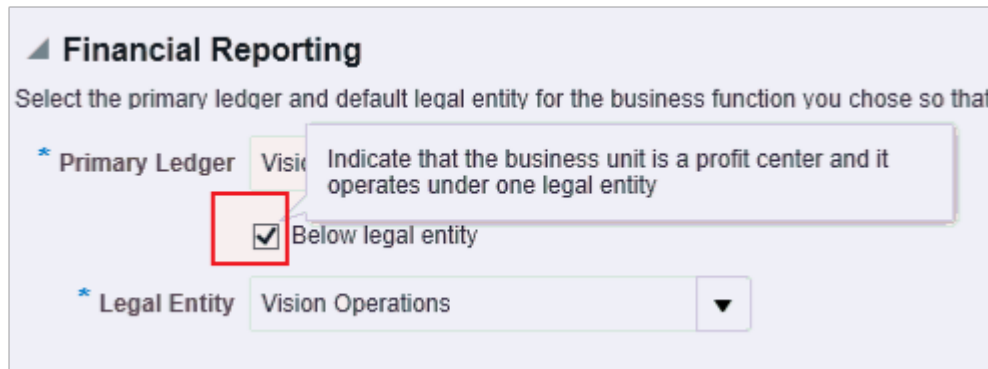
Financial Reporting

Select the primary ledger and default legal entity for the business function you chose so that

* Primary Ledger Visic

Indicate that the business unit is a profit center and it operates under one legal entity

Below legal entity

* Legal Entity Vision Operations